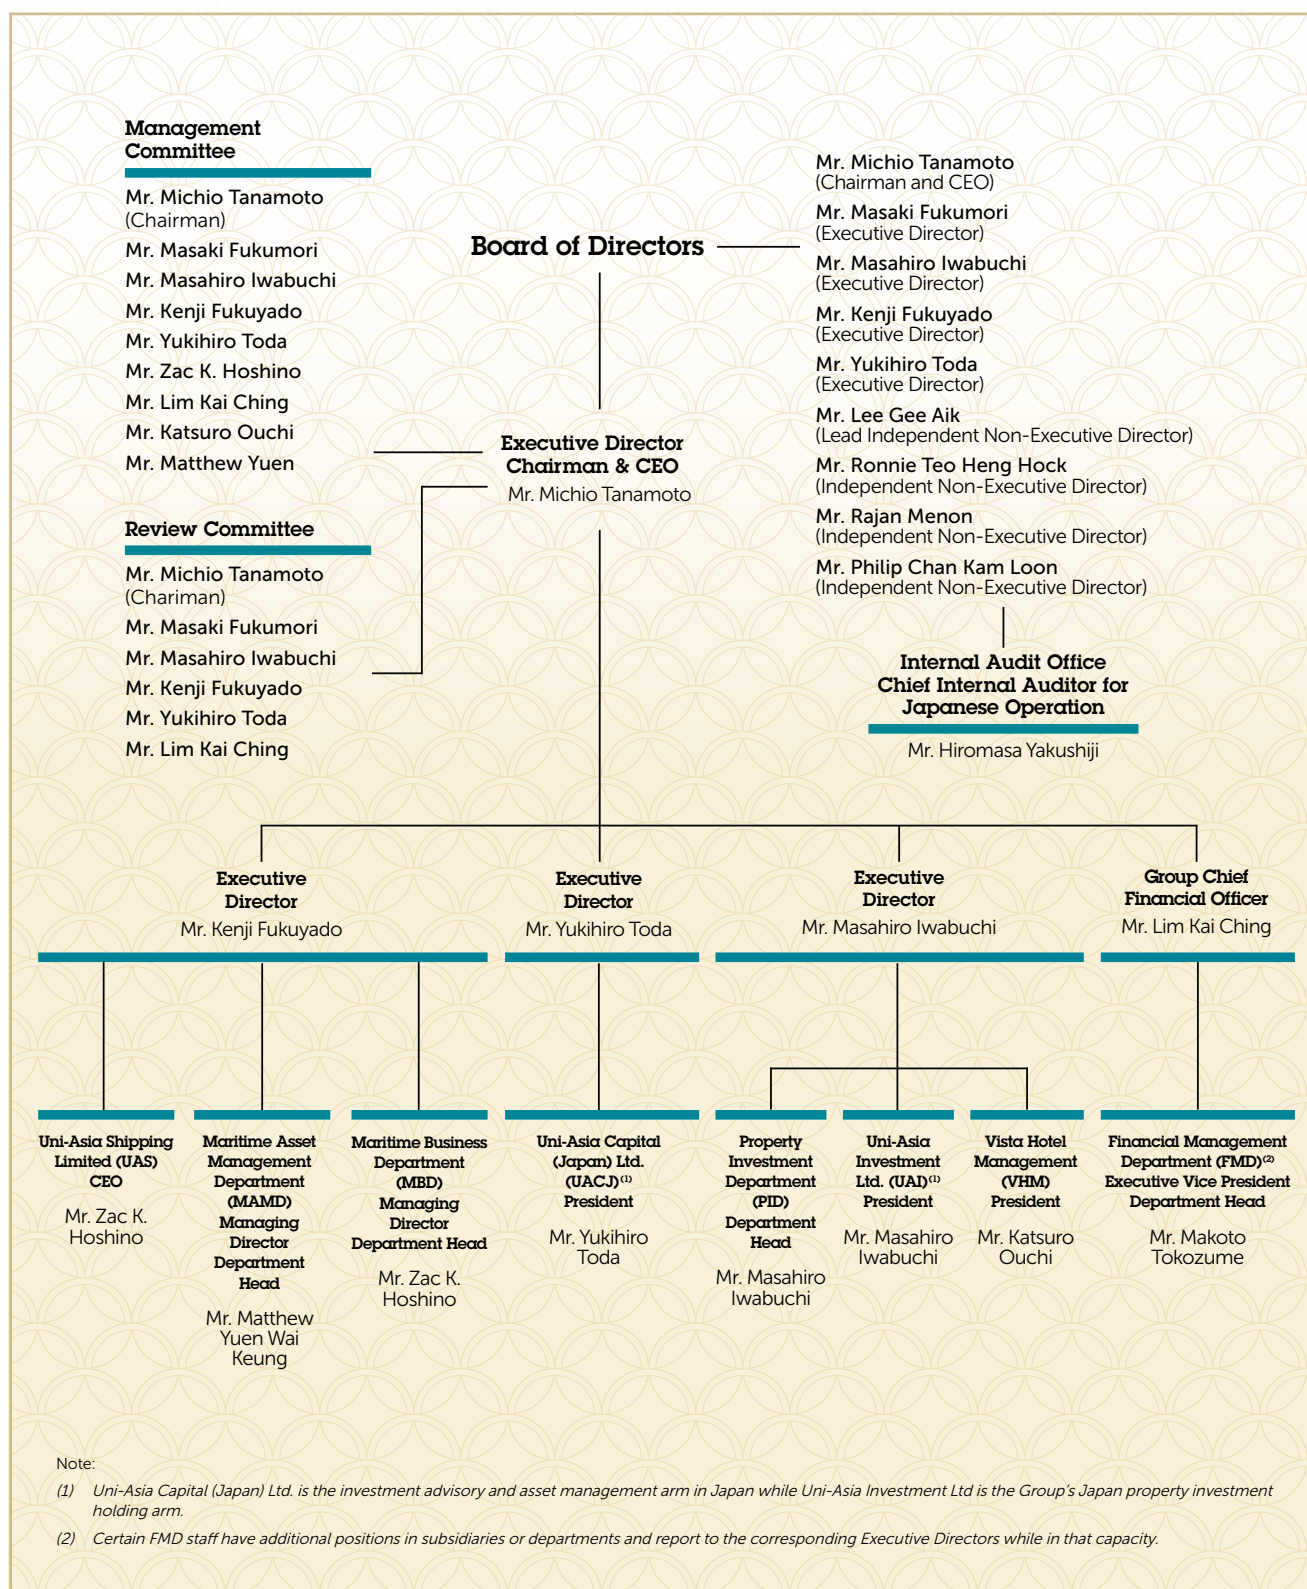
Management Committee

Mr. Michio Tanamoto (Chairman)

Mr. Masaki Fukumori

Mr. Masahiro Iwabuchi

Mr. Kenji Fukuyado

Mr. Yukihiro Toda

Mr. Zac K. Hoshino

Mr. Lim Kai Ching

Mr. Katsuro Ouchi

Mr. Matthew Yuen

Review Committee

Mr. Michio Tanamoto (Chariman)

Mr. Masaki Fukumori

Mr. Masahiro Iwabuchi

Mr. Kenji Fukuyado

Mr. Yukihiro Toda

Mr. Lim Kai Ching

Board of Directors

Mr. Michio Tanamoto (Chairman and CEO)

Mr. Masaki Fukumori (Executive Director)

Mr. Masahiro Iwabuchi (Executive Director)

Mr. Kenji Fukuyado (Executive Director)

Mr. Yukihiro Toda (Executive Director)

Mr. Lee Gee Aik (Lead Independent Non-Executive Director)

Mr. Ronnie Teo Heng Hock (Independent Non-Executive Director)

Mr. Rajan Menon (Independent Non-Executive Director)

Mr. Philip Chan Kam Loon (Independent Non-Executive Director)

Executive Director Chairman & CEO
Mr. Michio Tanamoto

Internal Audit Office Chief Internal Auditor for Japanese Operation
Mr. Hiromasa Yakushiji

Executive Director
Mr. Kenji Fukuyado

Executive Director
Mr. Yukihiro Toda

Executive Director
Mr. Masahiro Iwabuchi

Group Chief Financial Officer
Mr. Lim Kai Ching

Uni-Asia Shipping Limited (UAS) CEO
Mr. Zac K. Hoshino

Maritime Asset Management Department (MAMD) Managing Director Department Head
Mr. Matthew Yuen Wai Keung

Maritime Business Department (MBD) Managing Director Department Head
Mr. Zac K. Hoshino

Uni-Asia Capital (Japan) Ltd. (UACJ)$^{(1)}$ President
Mr. Yukihiro Toda

Property Investment Department (PID) Department Head
Mr. Masahiro Iwabuchi

Uni-Asia Investment Ltd. (UAI)$^{(1)}$ President
Mr. Masahiro Iwabuchi

Vista Hotel Management (VHM) President
Mr. Katsuro Ouchi

Financial Management Department (FMD)$^{(2)}$ Executive Vice President Department Head
Mr. Makoto Tokozume

Note:

(1) Uni-Asia Capital (Japan) Ltd. is the investment advisory and asset management arm in Japan while Uni-Asia Investment Ltd is the Group's Japan property investment holding arm.

(2) Certain FMD staff have additional positions in subsidiaries or departments and report to the corresponding Executive Directors while in that capacity.